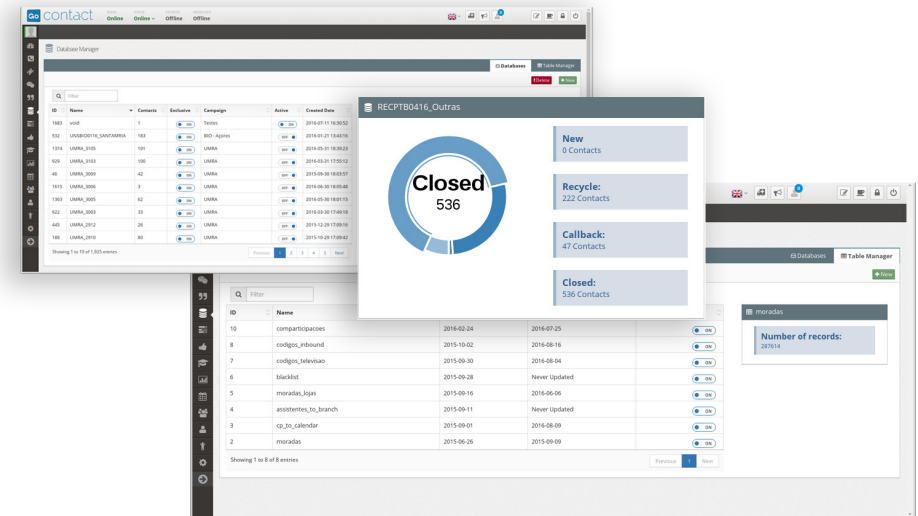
Go contact Online Online Offline Offline

Database Manager

Databases Table Manager

Delete + New

Filter

| ID | Name | Contacts | Exclusive | Campaign | Active | Created Date |
|---|---|---|---|---|---|---|
| 1683 | void | 1 | ON | Testes | ON | 2016-07-11 16:30:52 |
| 532 | UNSBIOD016_SANTAMRIA | 183 | ON | BIO - Açores | OFF | 2016-01-21 13:43:16 |
| 1374 | UMRA_3105 | 101 | ON | UMRA | OFF | 2016-05-31 18:39:23 |
| 929 | UMRA_3103 | 100 | ON | UMRA | OFF | 2016-03-31 17:55:12 |
| 46 | UMRA_3009 | 42 | ON | UMRA | OFF | 2015-09-30 18:03:57 |
| 1615 | UMRA_3006 | 3 | ON | UMRA | OFF | 2016-06-30 18:05:48 |
| 1363 | UMRA_3005 | 62 | ON | UMRA | OFF | 2016-05-30 18:01:13 |
| 622 | UMRA_3003 | 33 | ON | UMRA | OFF | 2016-03-30 17:49:18 |
| 445 | UMRA_2912 | 26 | ON | UMRA | OFF | 2015-12-29 17:09:16 |
| 188 | UMRA_2910 | 80 | ON | UMRA | OFF | 2015-10-29 17:09:42 |

Showing 1 to 10 of 1,925 entries

Previous 1 2 3 4 5 Next

RECPTB0416_Outras

Closed
536

New
0 Contacts

Recycle:
222 Contacts

Callback:
47 Contacts

Closed:
536 Contacts

Databases Table Manager

+ New

Filter

| ID | Name | | | |
|---|---|---|---|---|
| 10 | comparticipacoes | 2016-02-24 | 2016-07-25 | ON |
| 8 | codigos_inbound | 2015-10-02 | 2016-08-16 | ON |
| 7 | codigos_televisao | 2015-09-30 | 2016-08-04 | ON |
| 6 | blacklist | 2015-09-28 | Never Updated | ON |
| 5 | moradas_lojas | 2015-09-16 | 2016-06-06 | ON |
| 4 | assistentes_to_branch | 2015-09-11 | Never Updated | ON |
| 3 | cp_to_calendar | 2015-09-01 | 2016-08-09 | ON |
| 2 | moradas | 2015-06-26 | 2015-09-09 | ON |

Showing 1 to 8 of 8 entries

Previous 1 Next

moradas

Number of records:
287614